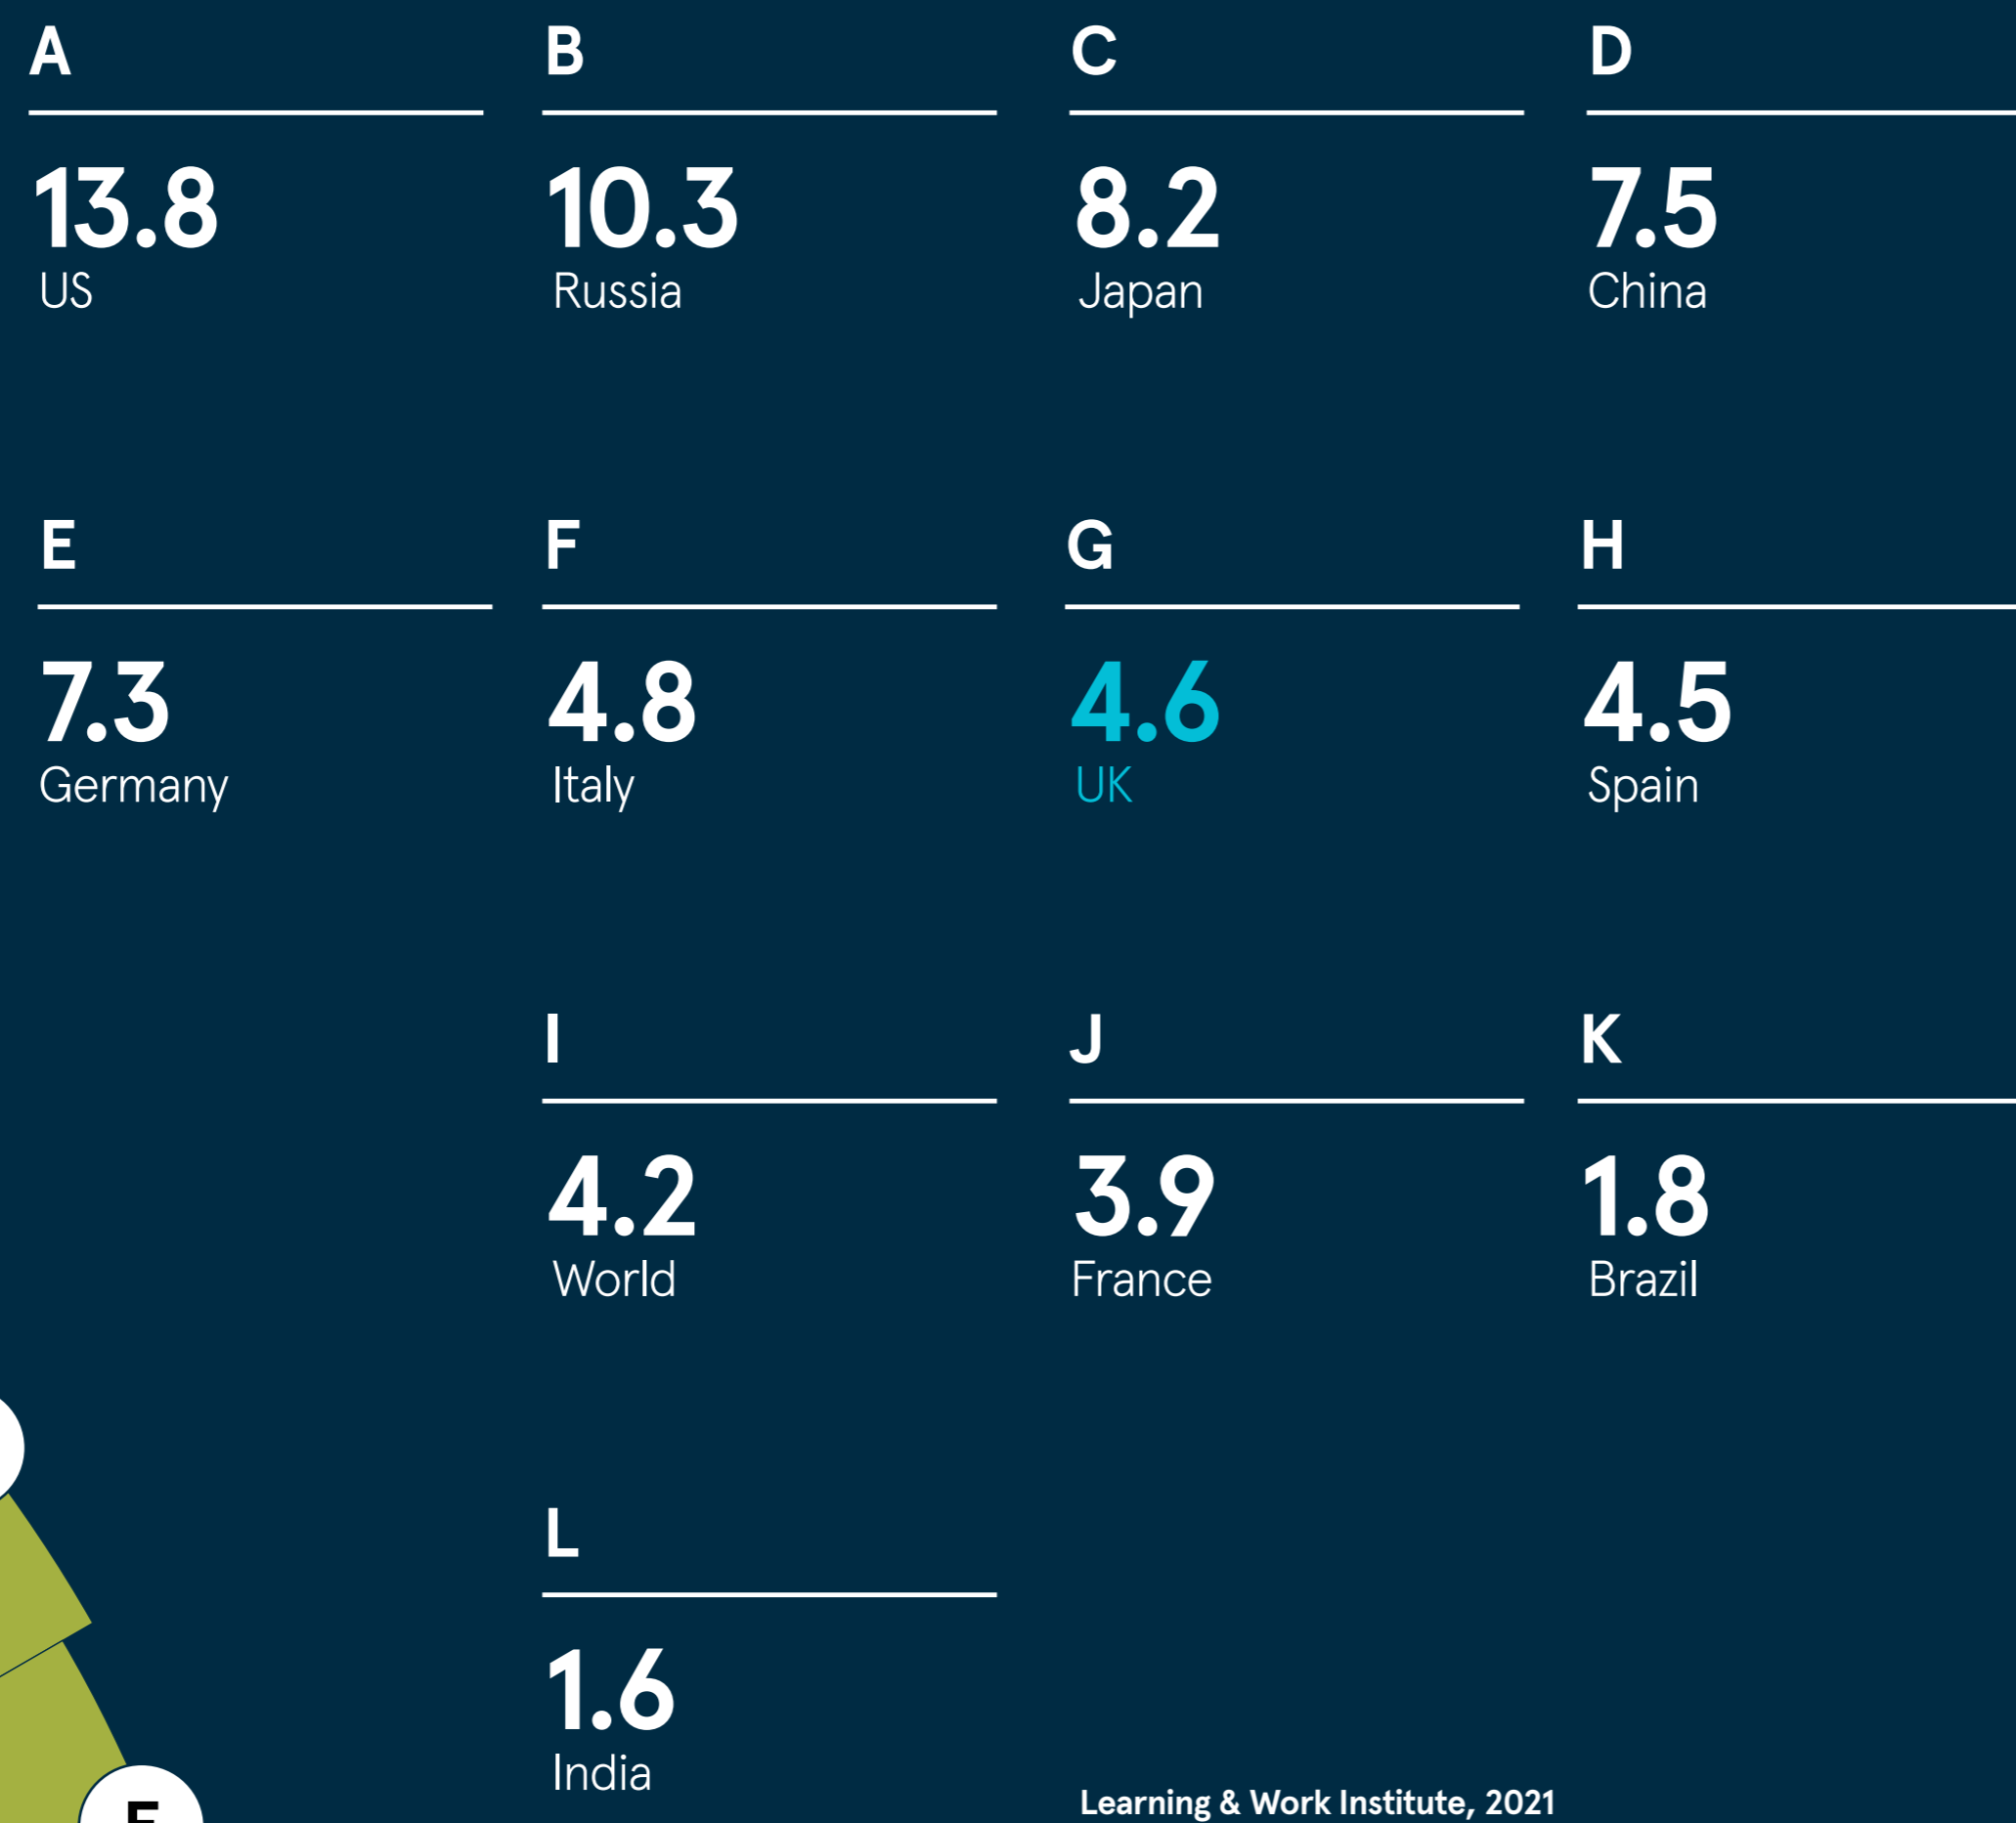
A

13.8
US

B

10.3
Russia

C

8.2
Japan

D

7.5
China

E

7.3
Germany

F

4.8
Italy

G

4.6
UK

H

4.5
Spain

I

4.2
World

J

3.9
France

K

1.8
Brazil

L

1.6
India

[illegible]

Learning & Work Institute, 2021